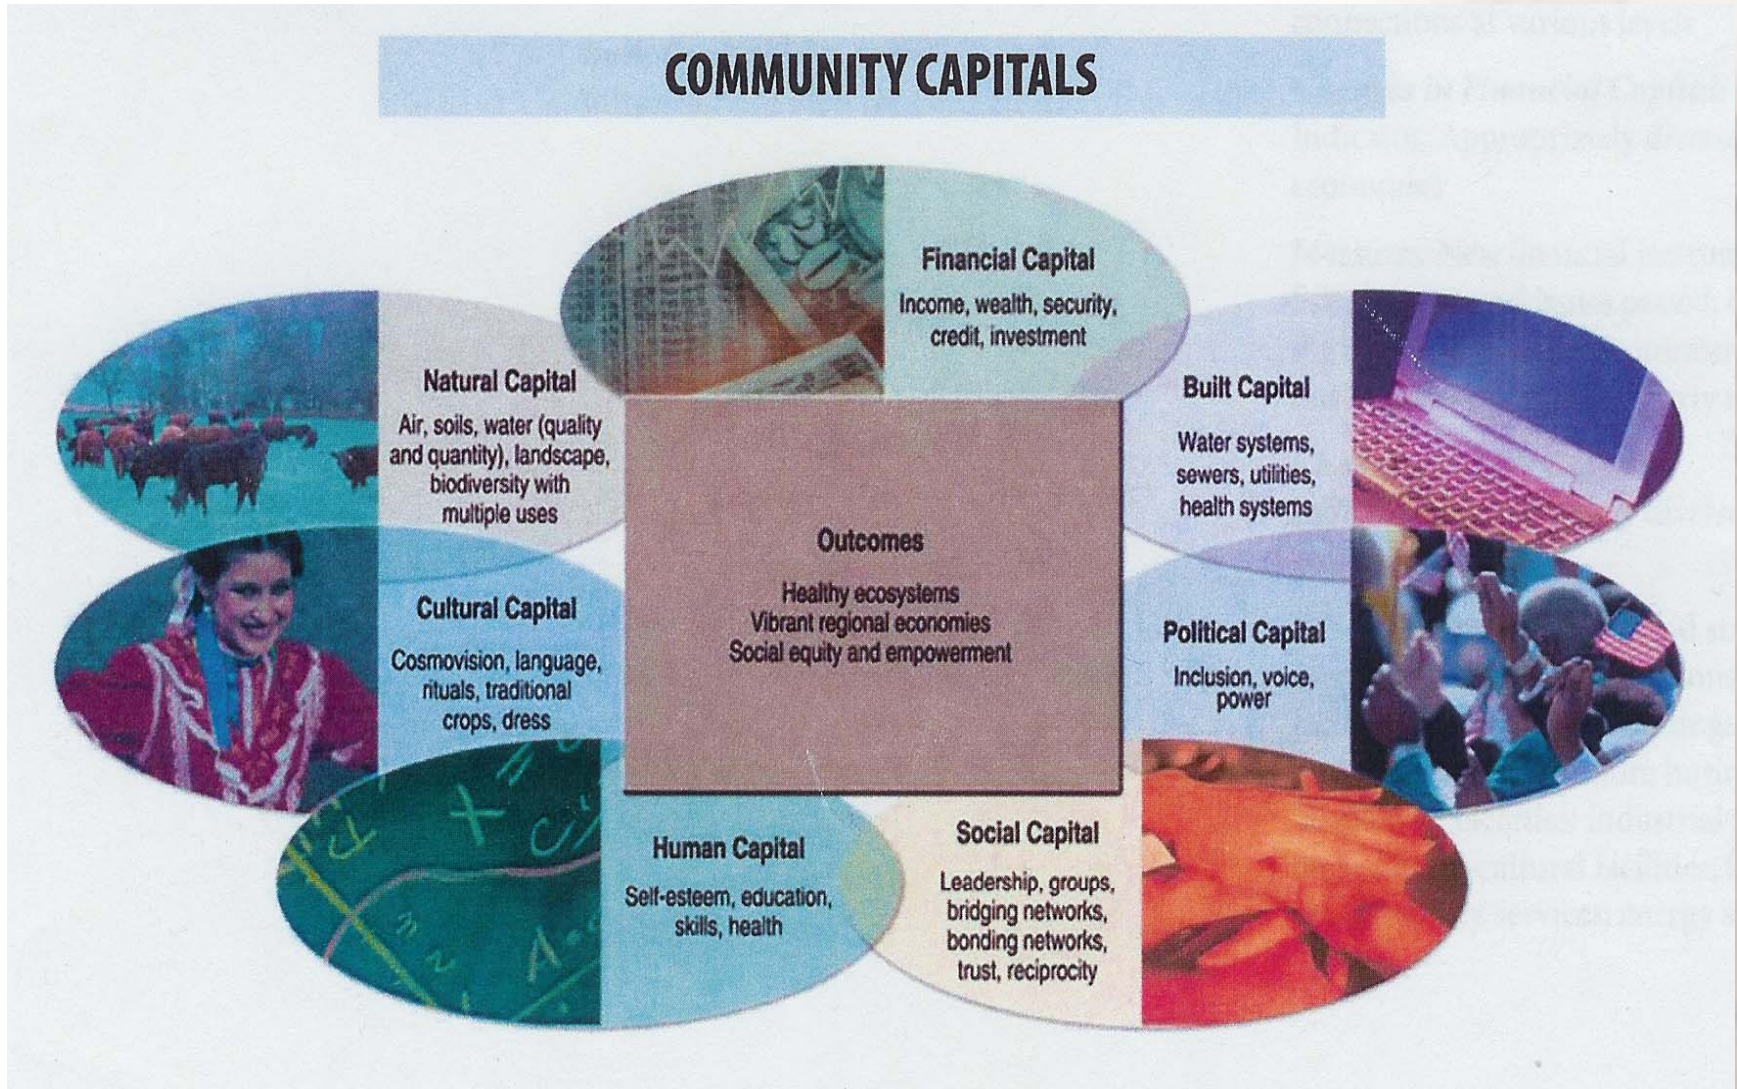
COMMUNITY CAPITALS

Financial Capital
Income, wealth, security, credit, investment

Natural Capital
Air, soils, water (quality and quantity), landscape, biodiversity with multiple uses

Built Capital
Water systems, sewers, utilities, health systems

Outcomes
Healthy ecosystems
Vibrant regional economies
Social equity and empowerment

Cultural Capital
Cosmovision, language, rituals, traditional crops, dress

Political Capital
Inclusion, voice, power

Human Capital
Self-esteem, education, skills, health

Social Capital
Leadership, groups, bridging networks, bonding networks, trust, reciprocity